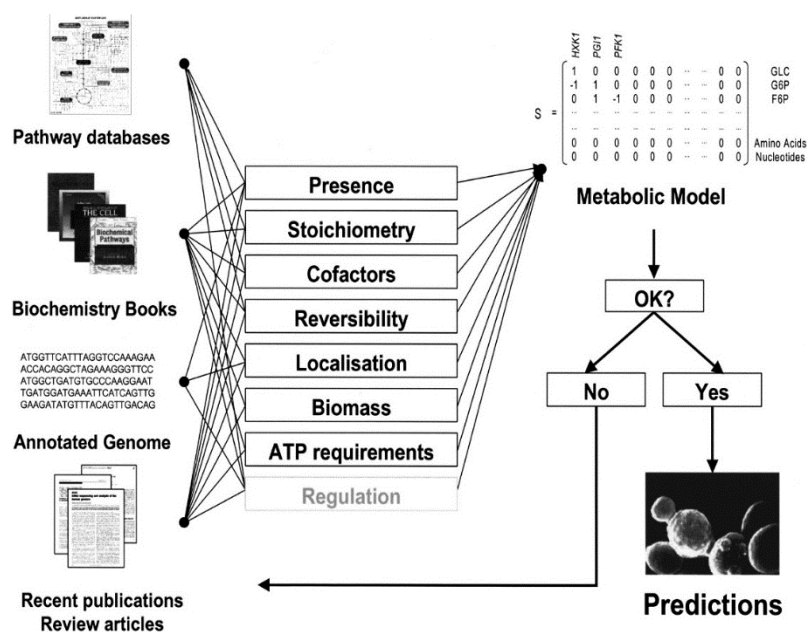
Pathway databases

THE CELL

Biochemical Pathways

Biochemistry Books

ATGGTTCATTTAGGTCCAAAGAA
ACCACAGGCTAGAAAGGGTTCC
ATGGCTGATGTGCCCAAGGAAT
TGATGGATGAAATTCATCAGTTG
GAAGATATGTTTACAGTTGACAG

Annotated Genome

Recent publications
Review articles

Presence

Stoichiometry

Cofactors

Reversibility

Localisation

Biomass

ATP requirements

Regulation

HXK1 PGI1 PFK1

$S = \begin{bmatrix} 1 & 0 & 0 & 0 & 0 & 0 & \cdots & \cdots & 0 & 0 \\ -1 & 1 & 0 & 0 & 0 & 0 & \cdots & \cdots & 0 & 0 \\ 0 & 1 & -1 & 0 & 0 & 0 & \cdots & \cdots & 0 & 0 \\ \cdots \\ \cdots \\ 0 & 0 & 0 & 0 & 0 & 0 & \cdots & \cdots & 0 & 0 \\ 0 & 0 & 0 & 0 & 0 & 0 & \cdots & \cdots & 0 & 0 \end{bmatrix}$ GLC G6P F6P Amino Acids Nucleotides

Metabolic Model

OK?

No

Yes

Predictions